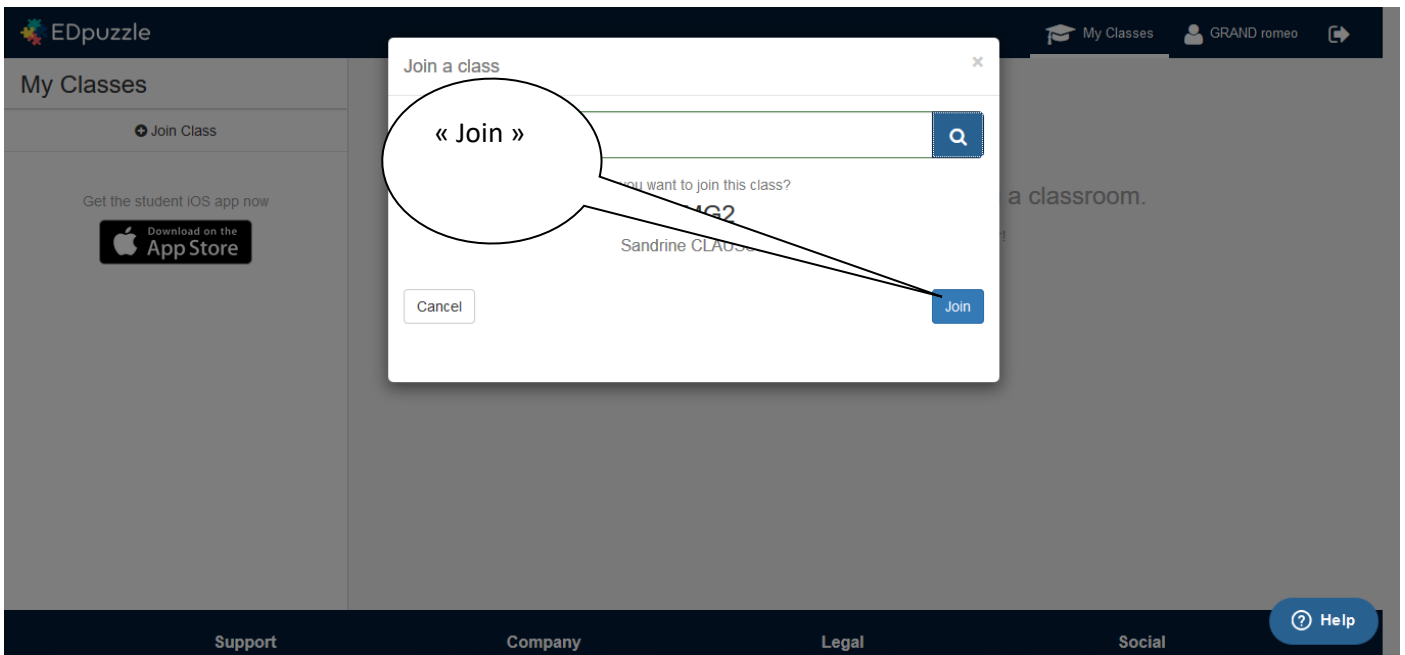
EDpuzzle

My Classes

GRAND romeo

My Classes

Join Class

Get the student iOS app now

Download on the App Store

Join a class

×

« Join »

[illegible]you want to join this class?

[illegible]G2

Sandrine CLAUS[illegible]

a classroom.

Cancel

Join

Support

Company

Legal

Social

Help